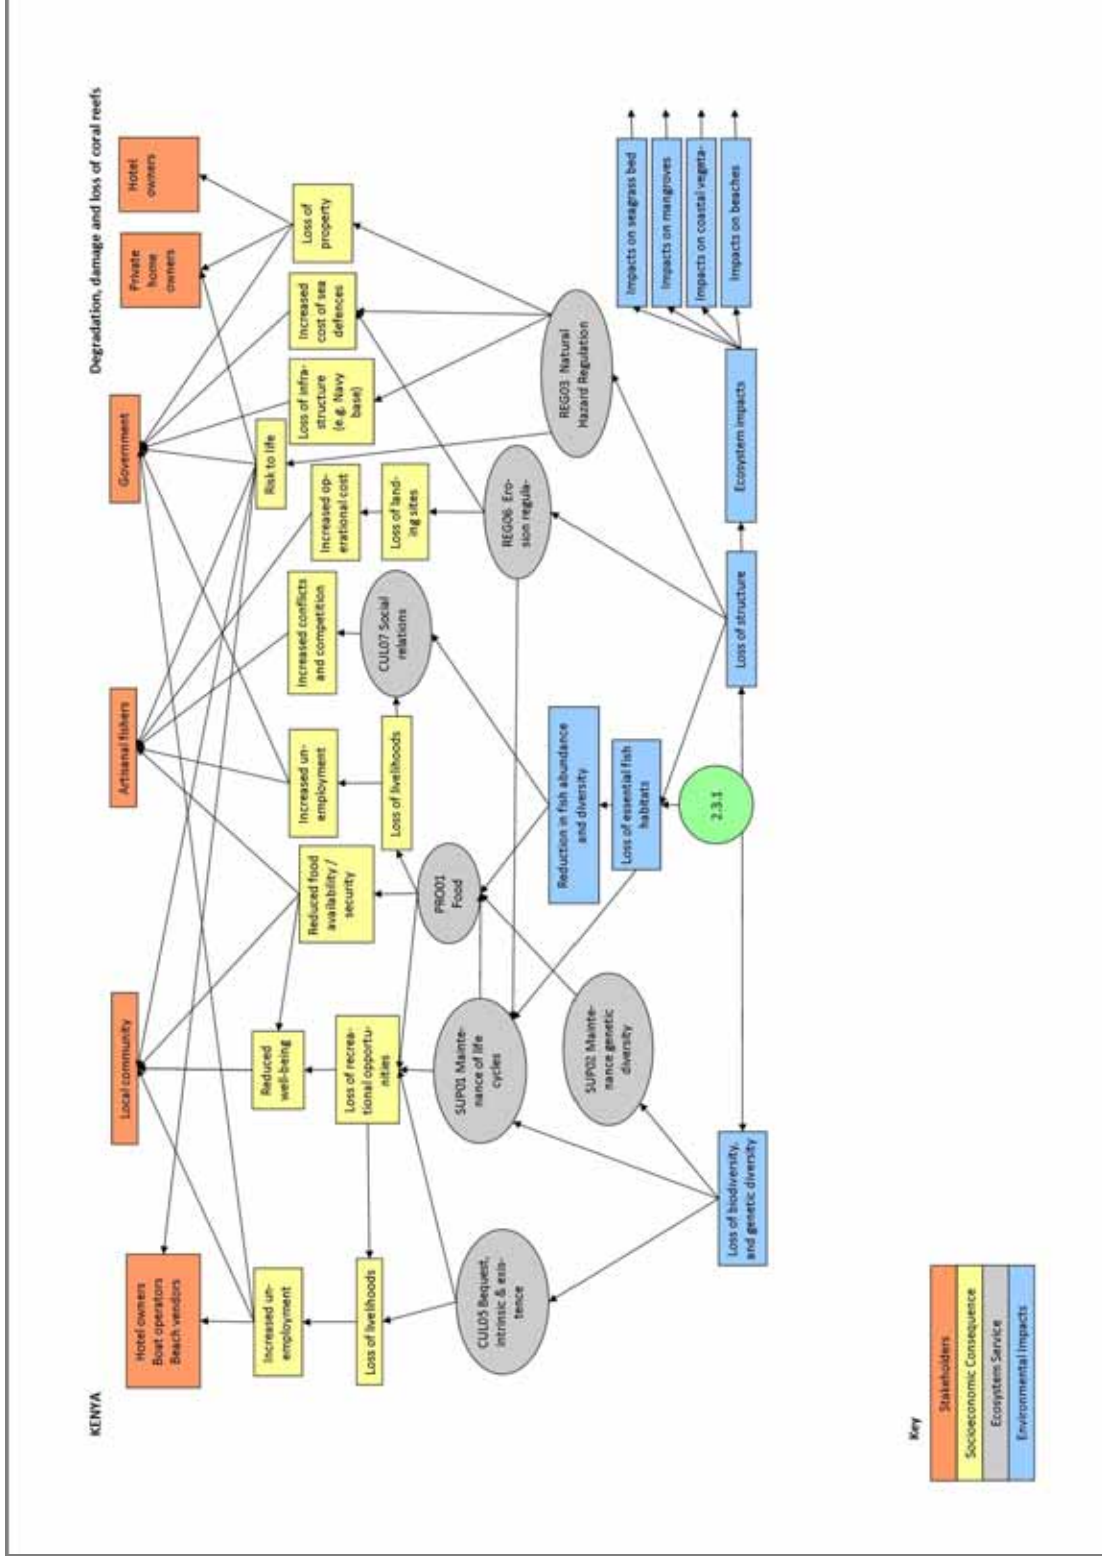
KENYA

Degradation, damage and loss of coral reefs

Hotel owners Boat operators Beach vendors

Local community

Artisanal fishers

Government

Private home owners

Hotel owners

Increased un-employment

Reduced well-being

Reduced food availability / security

Increased un-employment

Increased conflicts and competition

Increased op-erational cost

Risk to life

Loss of infra-structure (e.g. Navy base)

Increased cost of sea defences

Loss of property

Loss of livelihoods

Loss of recrea-tional opportu-nities

Loss of livelihoods

Loss of land-ing sites

CUL05 Bequest, intrinsic & exis-tence

SUP01 Mainte-nance of life cycles

PRO01 Food

CUL07 Social relations

REG06 Ero-sion regula-tion

REG03 Natural Hazard Regulation

SUP02 Mainte-nance genetic diversity

Reduction in fish abundance and diversity

Loss of essential fish habitats

2.3.1

Loss of biodiversity, and genetic diversity

Loss of structure

Ecosystem impacts

Impacts on seagrass bed

Impacts on mangroves

Impacts on coastal vegeta-

Impacts on beaches

Key

Stakeholders

Socioeconomic Consequence

Ecosystem Service

Environmental Impacts